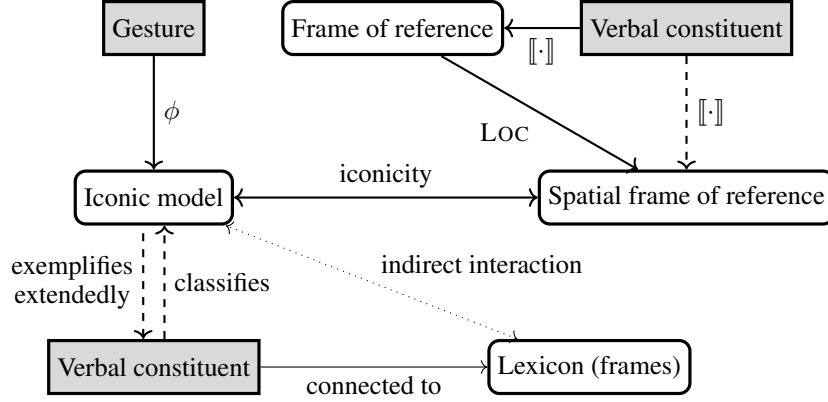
Gesture

Frame of reference

Verbal constituent

$[\![\cdot]\!]$

$\phi$

LOC

$[\![\cdot]\!]$

iconicity

Iconic model

Spatial frame of reference

exemplifies extendedly

classifies

indirect interaction

Verbal constituent

Lexicon (frames)

connected to